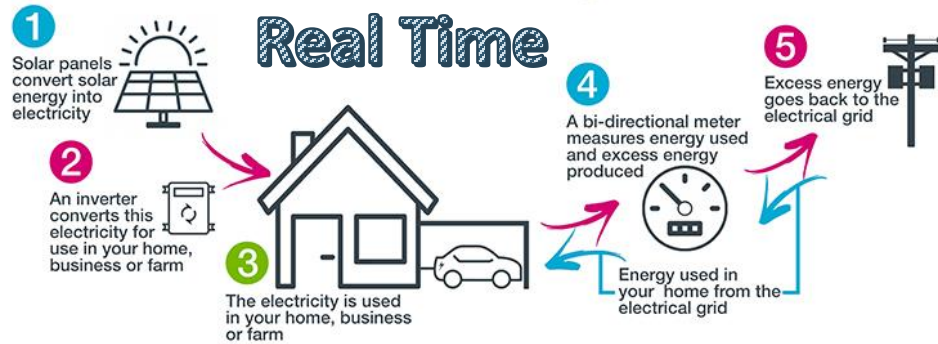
Real Time

1
Solar panels convert solar energy into electricity

2
An inverter converts this electricity for use in your home, business or farm

3
The electricity is used in your home, business or farm

4
A bi-directional meter measures energy used and excess energy produced

5
Excess energy goes back to the electrical grid

Energy used in your home from the electrical grid